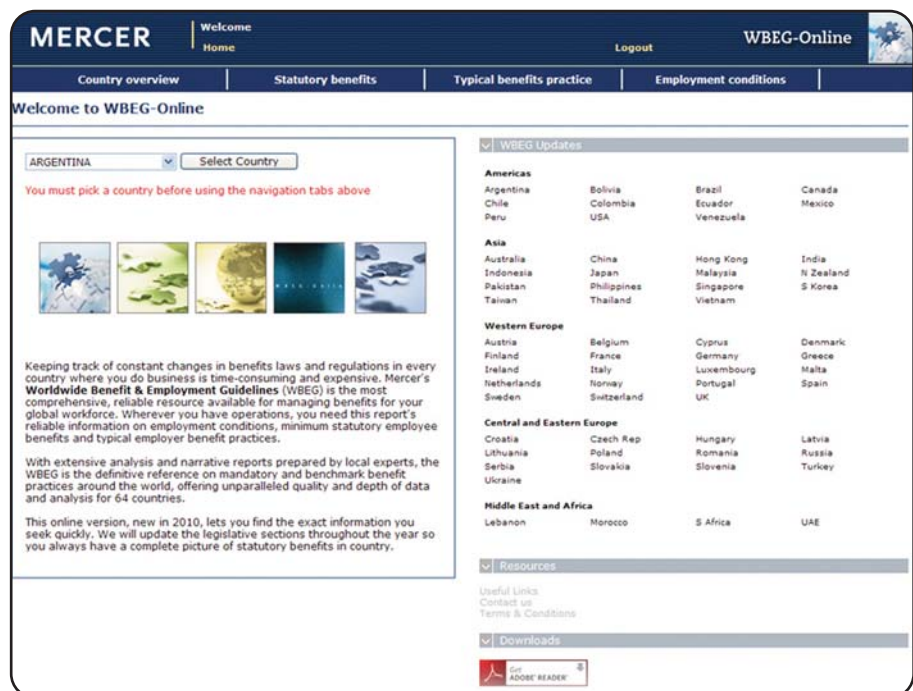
MERCER | Welcome
Home

Logout

WBEG-Online

Country overview | Statutory benefits | Typical benefits practice | Employment conditions

Welcome to WBEG-Online

ARGENTINA
Select Country

You must pick a country before using the navigation tabs above

Keeping track of constant changes in benefits laws and regulations in every country where you do business is time-consuming and expensive. Mercer's **Worldwide Benefit & Employment Guidelines** (WBEG) is the most comprehensive, reliable resource available for managing benefits for your global workforce. Wherever you have operations, you need this report's reliable information on employment conditions, minimum statutory employee benefits and typical employer benefit practices.

With extensive analysis and narrative reports prepared by local experts, the WBEG is the definitive reference on mandatory and benchmark benefit practices around the world, offering unparalleled quality and depth of data and analysis for 64 countries.

This online version, new in 2010, lets you find the exact information you seek quickly. We will update the legislative sections throughout the year so you always have a complete picture of statutory benefits in country.

WBEG Updates

Americas
Argentina Bolivia Brazil Canada
Chile Colombia Ecuador Mexico
Peru USA Venezuela

Asia
Australia China Hong Kong India
Indonesia Japan Malaysia N Zealand
Pakistan Philippines Singapore S Korea
Taiwan Thailand Vietnam

Western Europe
Austria Belgium Cyprus Denmark
Finland France Germany Greece
Ireland Italy Luxembourg Malta
Netherlands Norway Portugal Spain
Sweden Switzerland UK

Central and Eastern Europe
Croatia Czech Rep Hungary Latvia
Lithuania Poland Romania Russia
Serbia Slovakia Slovenia Turkey
Ukraine

Middle East and Africa
Lebanon Morocco S Africa UAE

Resources
Useful Links
Contact us
Terms & Conditions

Downloads
Get ADOBE READER